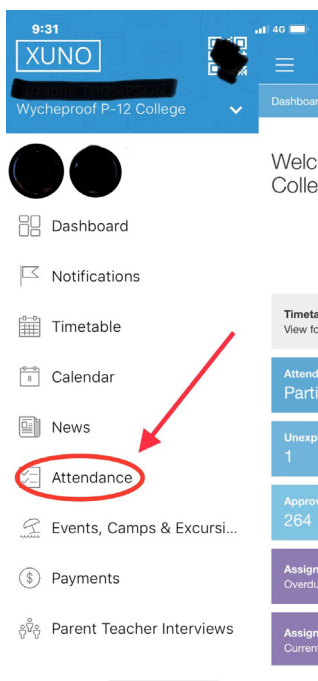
9:31
4G
XUNO
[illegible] THOMPSON
Wycheproof P-12 College
Dashboard
Notifications
Timetable
Calendar
8
News
Attendance
Events, Camps & Excursi...
Payments
Parent Teacher Interviews
Dashboa
Welc
Colle
Timeta
View fo
Attend
Parti
Unexp
1
Approv
264
Assign
Overdu
Assign
Curren